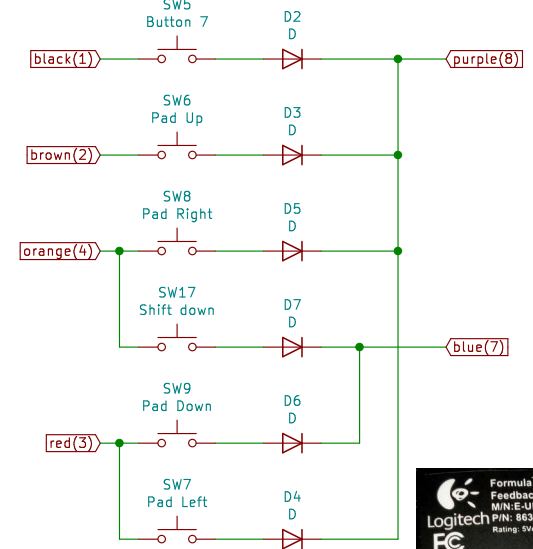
SW5
Button 7

D2
D

black(1)

purple(8)

SW6
Pad Up

D3
D

brown(2)

SW8
Pad Right

D5
D

orange(4)

SW17
Shift down

D7
D

blue(7)

SW9
Pad Down

D6
D

red(3)

SW7
Pad Left

D4
D

Logitech

Formula
Feedbac
M/N:E-U
P/N: 863
Rating: 5V